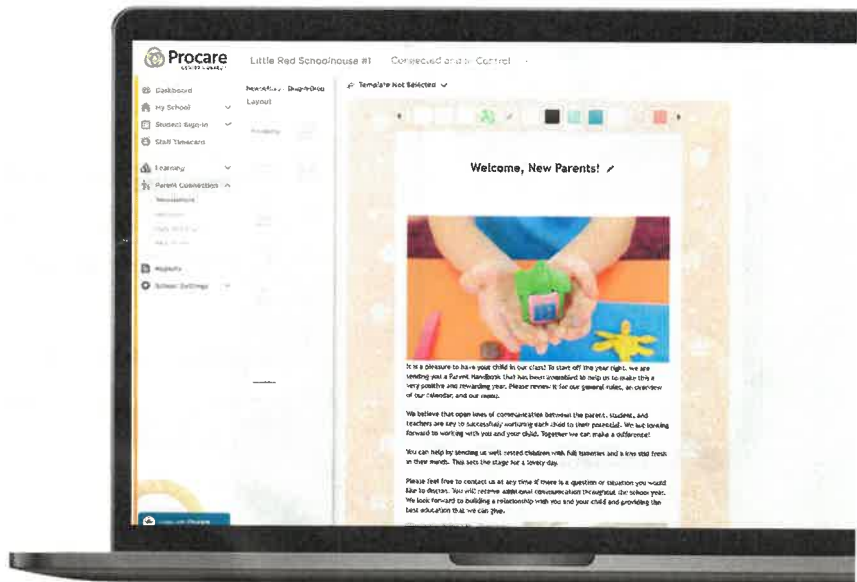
Procare

Little Red Schoolhouse #1

Connected and in Control

Dashboard
My School
Student Sign-In
Staff Timecard
Learning
Parent Connection
Newsletters
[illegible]
Reports
School Settings

Newsletter Drag-n-Drop Layout

Template Not Selected

Welcome, New Parents!

It is a pleasure to have your child in our class! To start off the year right, we are sending you a Parent Handbook that has been assembled to help us to make this a very positive and rewarding year. Please review it for our general rules, an overview of our calendar, and our menu.

We believe that open lines of communication between the parent, student, and teachers are key to successfully nurturing each child to their potential. We are looking forward to working with you and your child. Together we can make a difference!

You can help by sending us well rested children with full tummies and a kiss still fresh in their minds. This sets the stage for a lovely day.

Please feel free to contact us at any time if there is a question or situation you would like to discuss. You will receive additional communication throughout the school year. We look forward to building a relationship with you and your child and providing the best education that we can give.